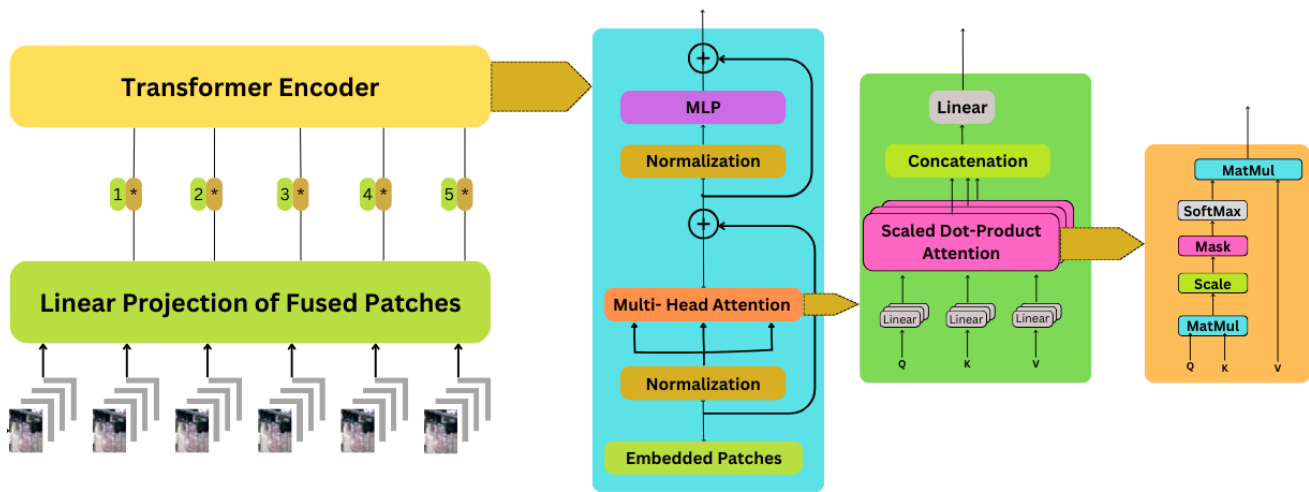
Transformer Encoder

1 * 2 * 3 * 4 * 5 *

Linear Projection of Fused Patches

+

MLP

Normalization

+

Multi- Head Attention

Normalization

Embedded Patches

Linear

Concatenation

Scaled Dot-Product Attention

Linear Linear Linear

Q K V

MatMul

SoftMax

Mask

Scale

MatMul

Q K V